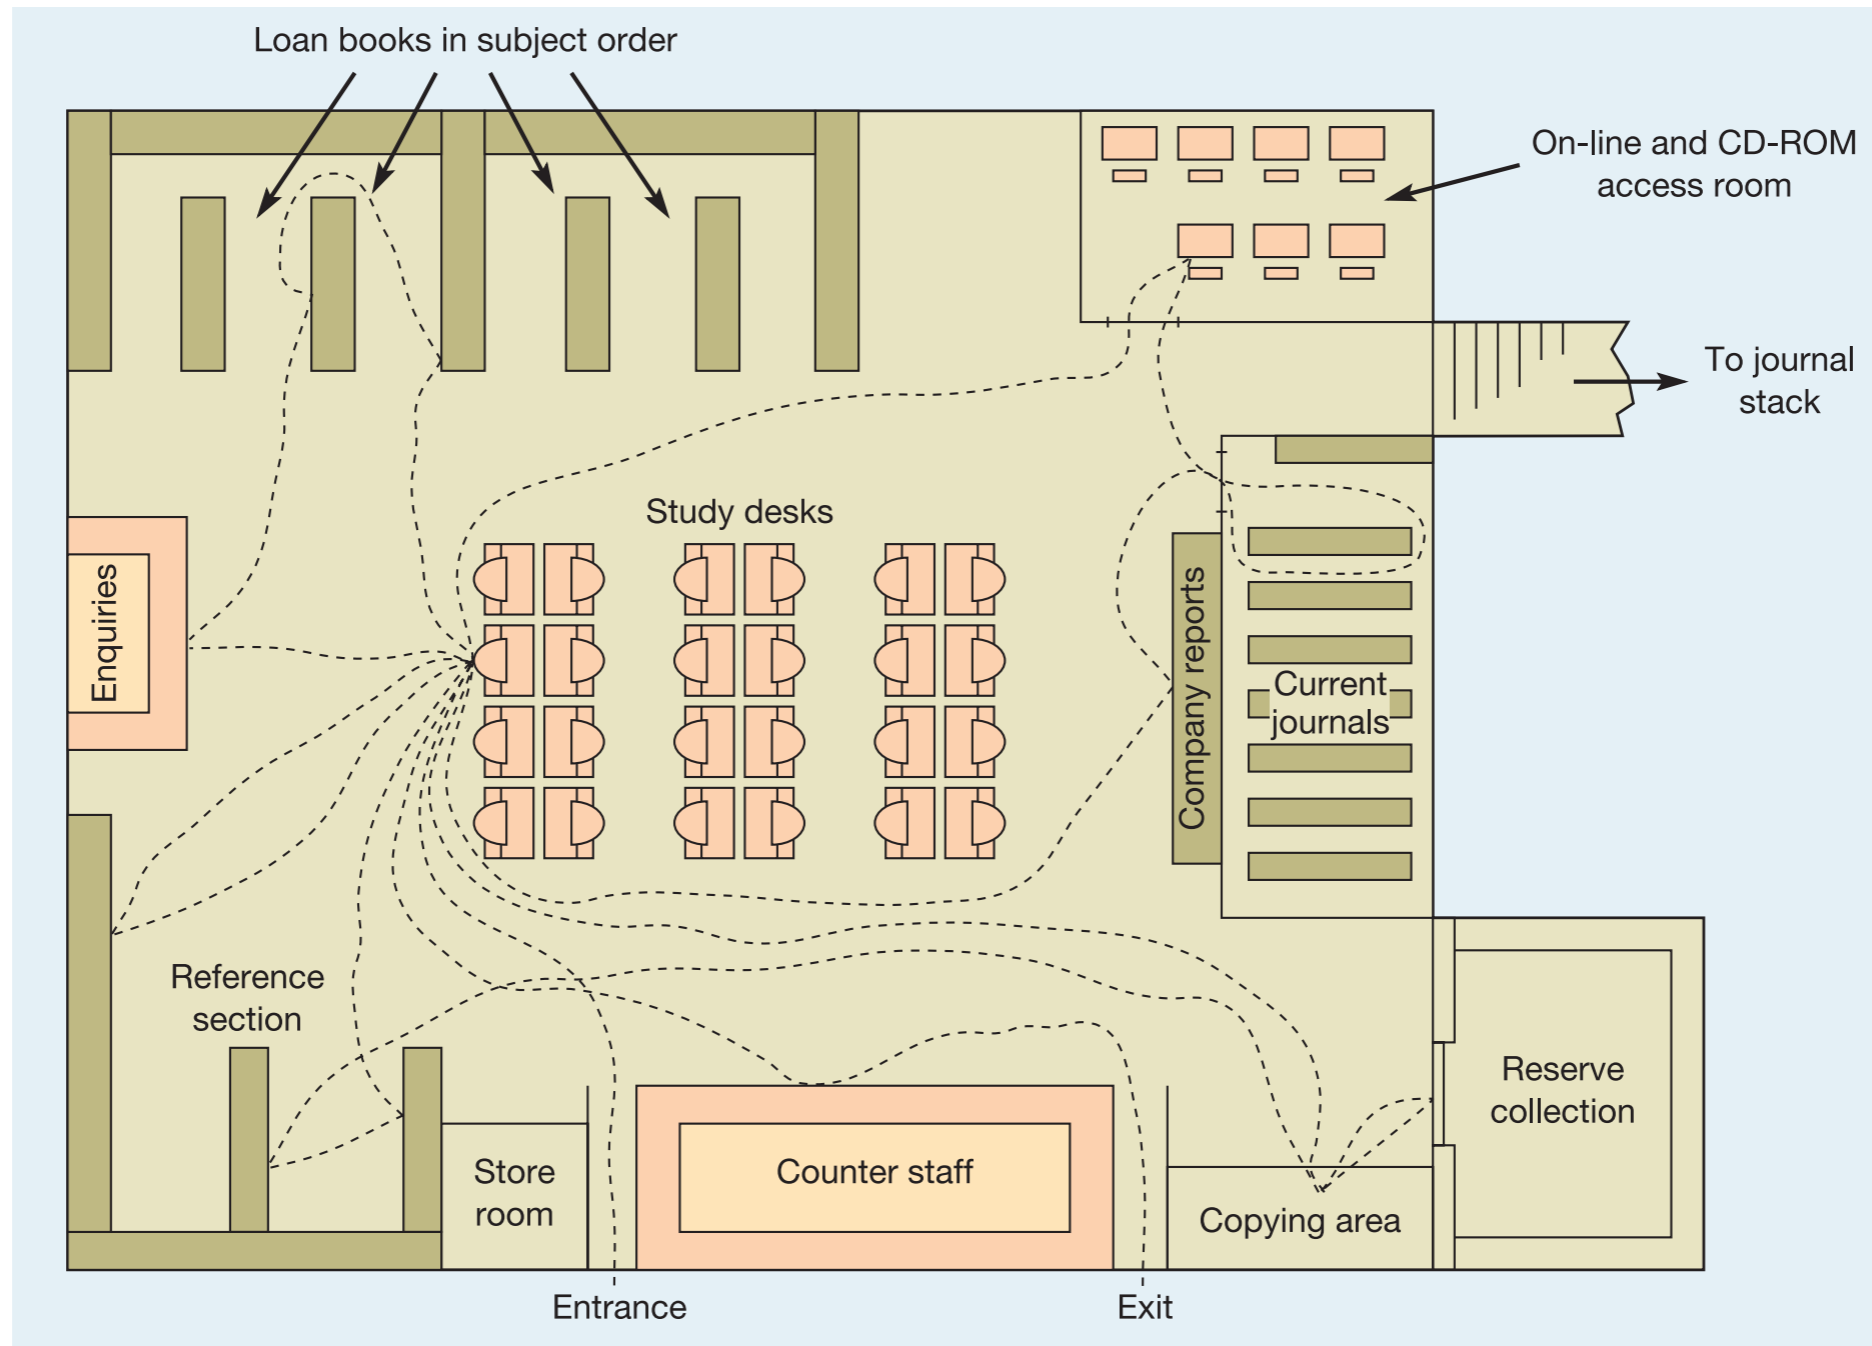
Loan books in subject order

On-line and CD-ROM access room

To journal stack

Study desks

Enquiries

Company reports

Current journals

Reference section

Reserve collection

Store room

Counter staff

Copying area

Entrance

Exit